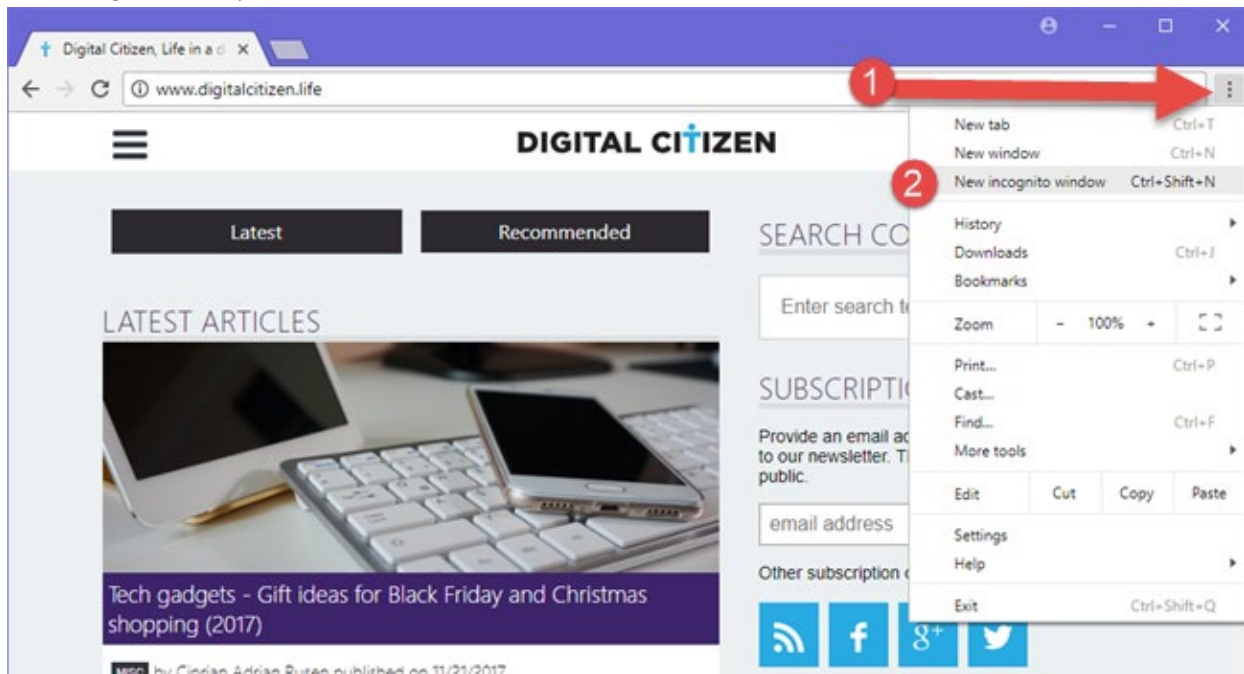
Digital Citizen, Life in a d ×

www.digitalcitizen.life

1

DIGITAL CITIZEN

Latest

Recommended

SEARCH CO

Enter search t

LATEST ARTICLES

SUBSCRIPTI

Provide an email ad to our newsletter. T public.

email address

Other subscription

Tech gadgets - Gift ideas for Black Friday and Christmas shopping (2017)

MISC by Ciprian Adrian Rusen published on 11/21/2017

New tab Ctrl+T
New window Ctrl+N
2
New incognito window Ctrl+Shift+N
History
Downloads Ctrl+J
Bookmarks
Zoom - 100% +
Print... Ctrl+P
Cast...
Find... Ctrl+F
More tools
Edit Cut Copy Paste
Settings
Help
Exit Ctrl+Shift+Q